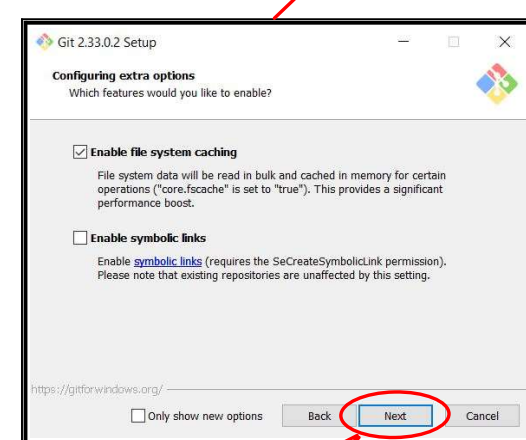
Git 2.33.0.2 Setup

Configuring extra options
Which features would you like to enable?

Enable file system caching

File system data will be read in bulk and cached in memory for certain operations ("core.fscache" is set to "true"). This provides a significant performance boost.

Enable symbolic links

Enable symbolic links (requires the SeCreateSymbolicLink permission). Please note that existing repositories are unaffected by this setting.

https://gitforwindows.org/

Only show new options

Back

Next

Cancel